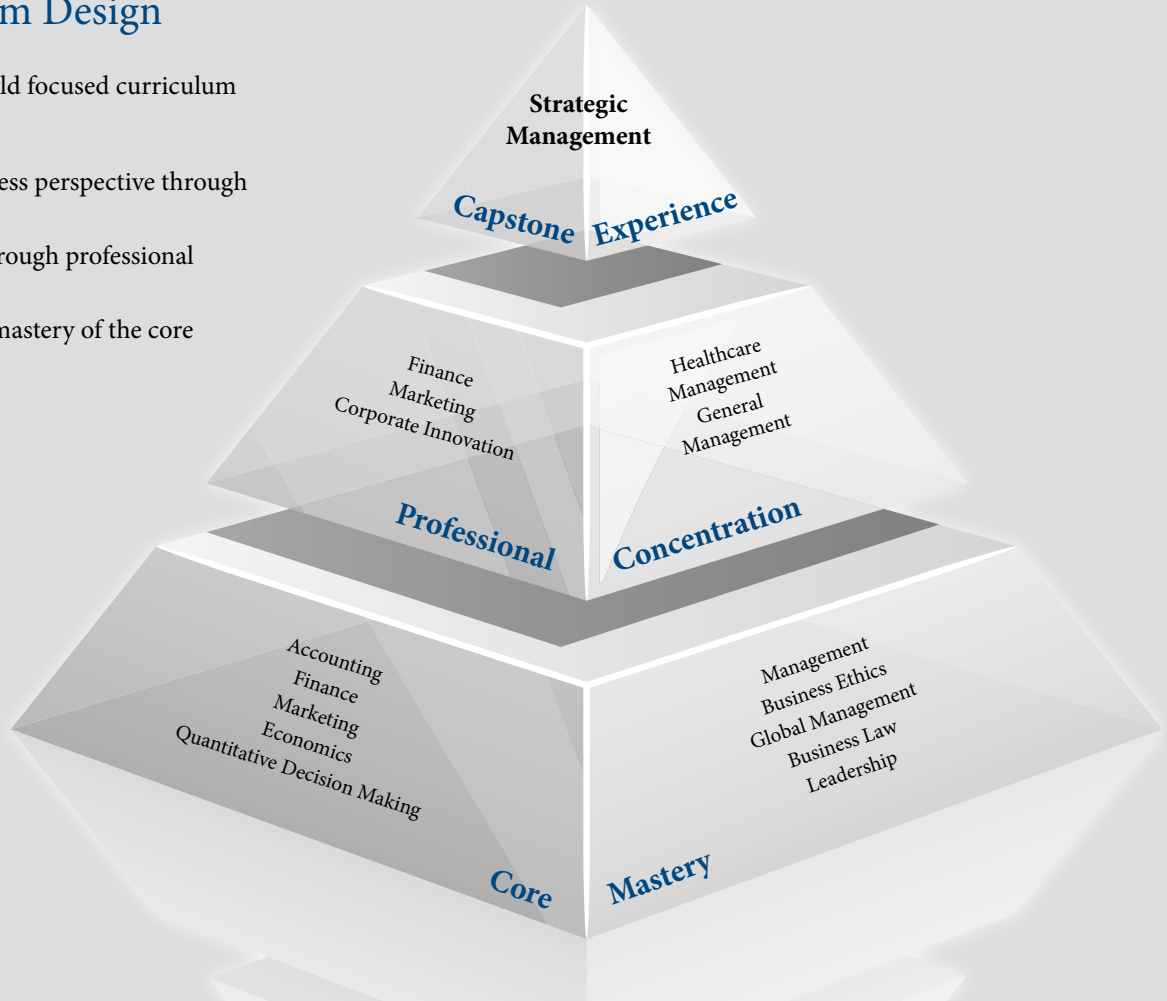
m Design

ld focused curriculum

ess perspective through

rough professional

mastery of the core

Strategic Management

Capstone Experience

Finance
Marketing
Corporate Innovation

Healthcare Management
General Management

Professional Concentration

Accounting
Finance
Marketing
Economics
Quantitative Decision Making

Management
Business Ethics
Global Management
Business Law
Leadership

Core Mastery